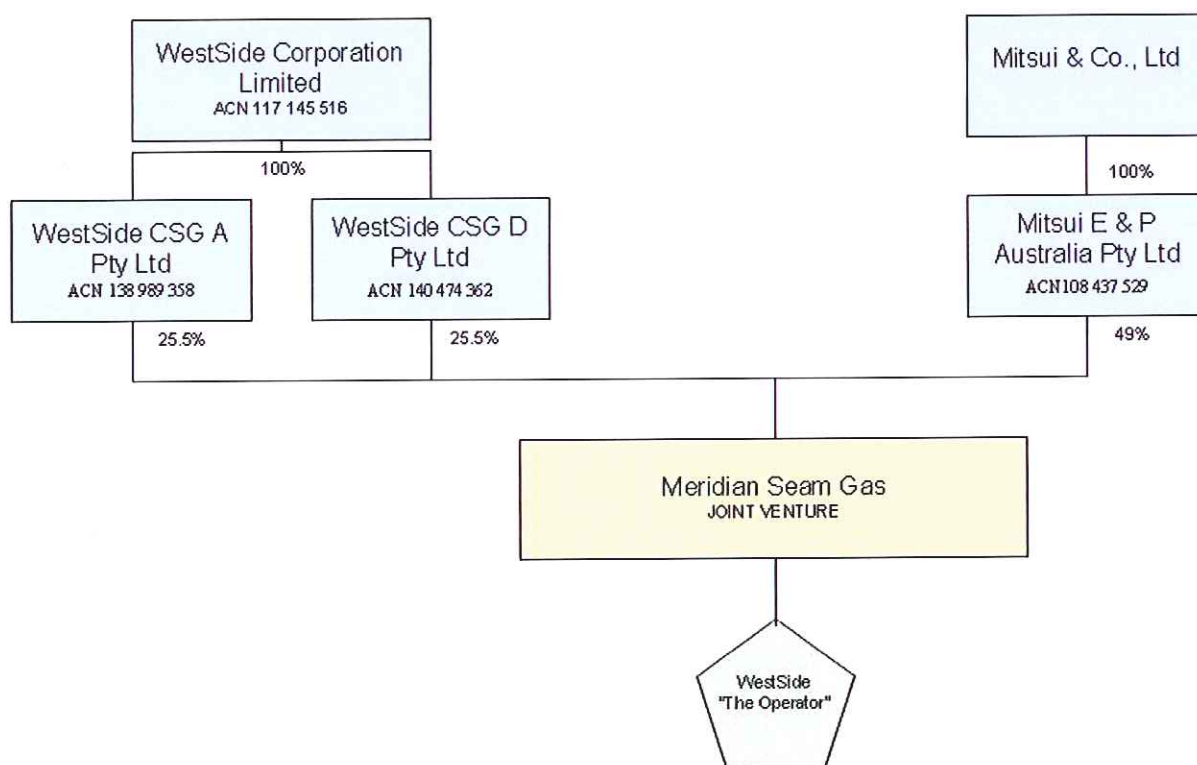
WestSide Corporation Limited
ACN 117 145 516

Mitsui & Co., Ltd

100%

100%

WestSide CSG A Pty Ltd
ACN 138 989 358

WestSide CSG D Pty Ltd
ACN 140 474 362

Mitsui E & P Australia Pty Ltd
ACN 108 437 529

25.5%

25.5%

49%

Meridian Seam Gas
JOINT VENTURE

WestSide
"The Operator"